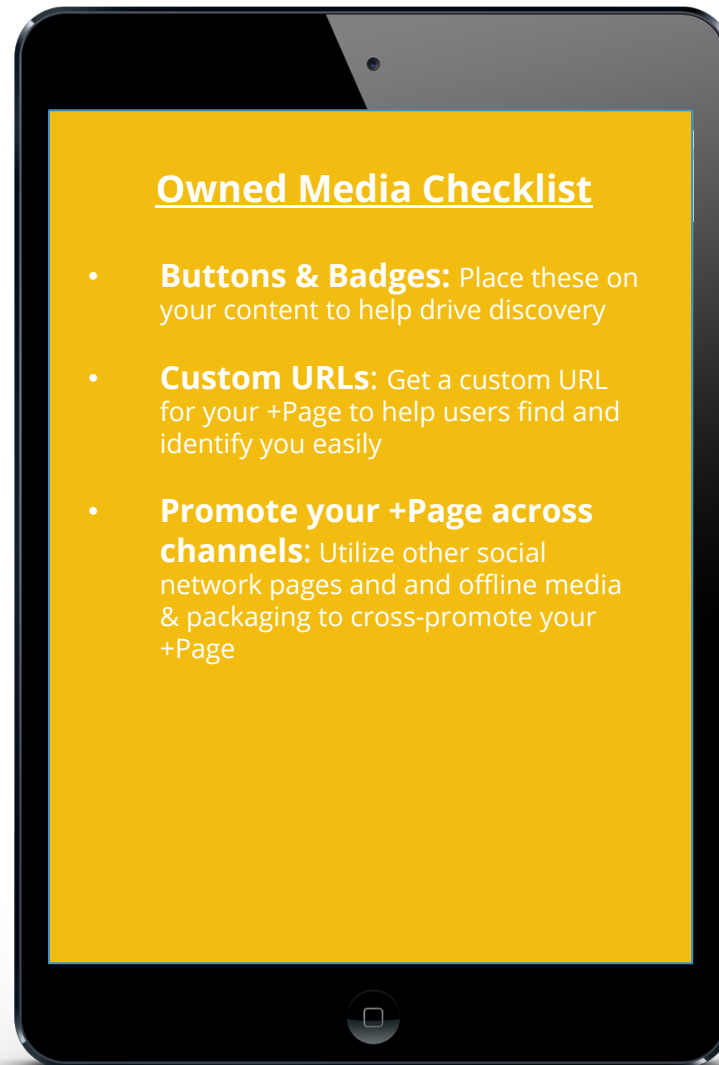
Owned Media Checklist

• Buttons & Badges: Place these on your content to help drive discovery

• Custom URLs: Get a custom URL for your +Page to help users find and identify you easily

• Promote your +Page across channels: Utilize other social network pages and and offline media & packaging to cross-promote your +Page